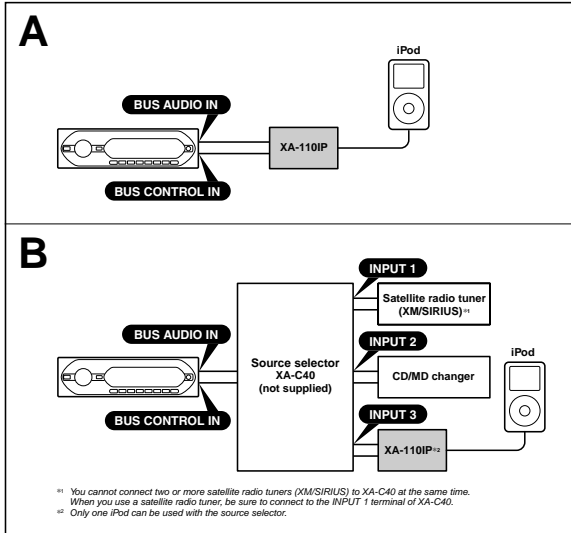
A

iPod

BUS AUDIO IN

XA-110IP

BUS CONTROL IN

B

INPUT 1

Satellite radio tuner (XM/SIRIUS)$^{*1}$

BUS AUDIO IN

INPUT 2

iPod

Source selector XA-C40 (not supplied)

CD/MD changer

BUS CONTROL IN

INPUT 3

XA-110IP$^{*2}$

$^{*1}$ You cannot connect two or more satellite radio tuners (XM/SIRIUS) to XA-C40 at the same time. When you use a satellite radio tuner, be sure to connect to the INPUT 1 terminal of XA-C40.
$^{*2}$ Only one iPod can be used with the source selector.